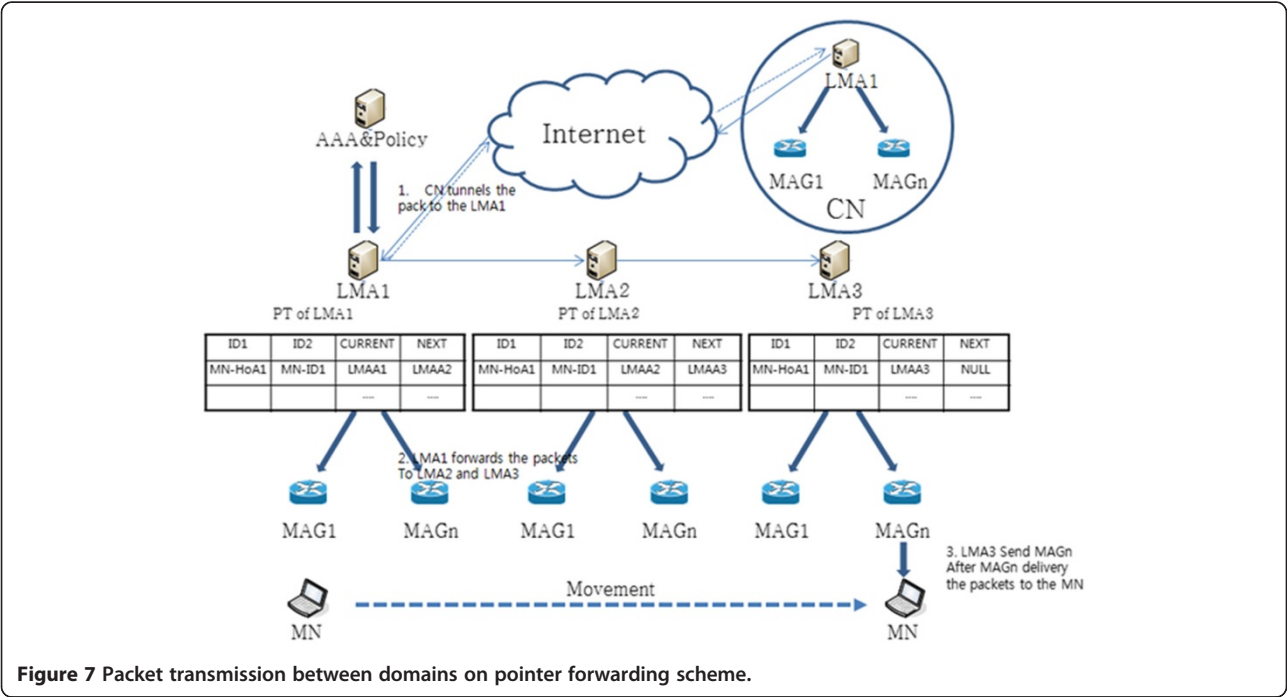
Internet

LMA1

MAG1

MAGn

CN

AAA&Policy

1. CN tunnels the pack to the LMA1

LMA1

LMA2

LMA3

PT of LMA1

| ID1 | ID2 | CURRENT | NEXT |
|---|---|---|---|
| MN-HoA1 | MN-ID1 | LMAA1 | LMAA2 |
| | | ---- | ---- |

PT of LMA2

| ID1 | ID2 | CURRENT | NEXT |
|---|---|---|---|
| MN-HoA1 | MN-ID1 | LMAA2 | LMAA3 |
| | | ---- | ---- |

PT of LMA3

| ID1 | ID2 | CURRENT | NEXT |
|---|---|---|---|
| MN-HoA1 | MN-ID1 | LMAA3 | NULL |
| | | ---- | ---- |

2. LMA1 forwards the packets To LMA2 and LMA3

MAG1

MAGn

MAG1

MAGn

MAG1

MAGn

3. LMA3 Send MAGn After MAGn delivery the packets to the MN

Movement

MN

MN

Figure 7 Packet transmission between domains on pointer forwarding scheme.